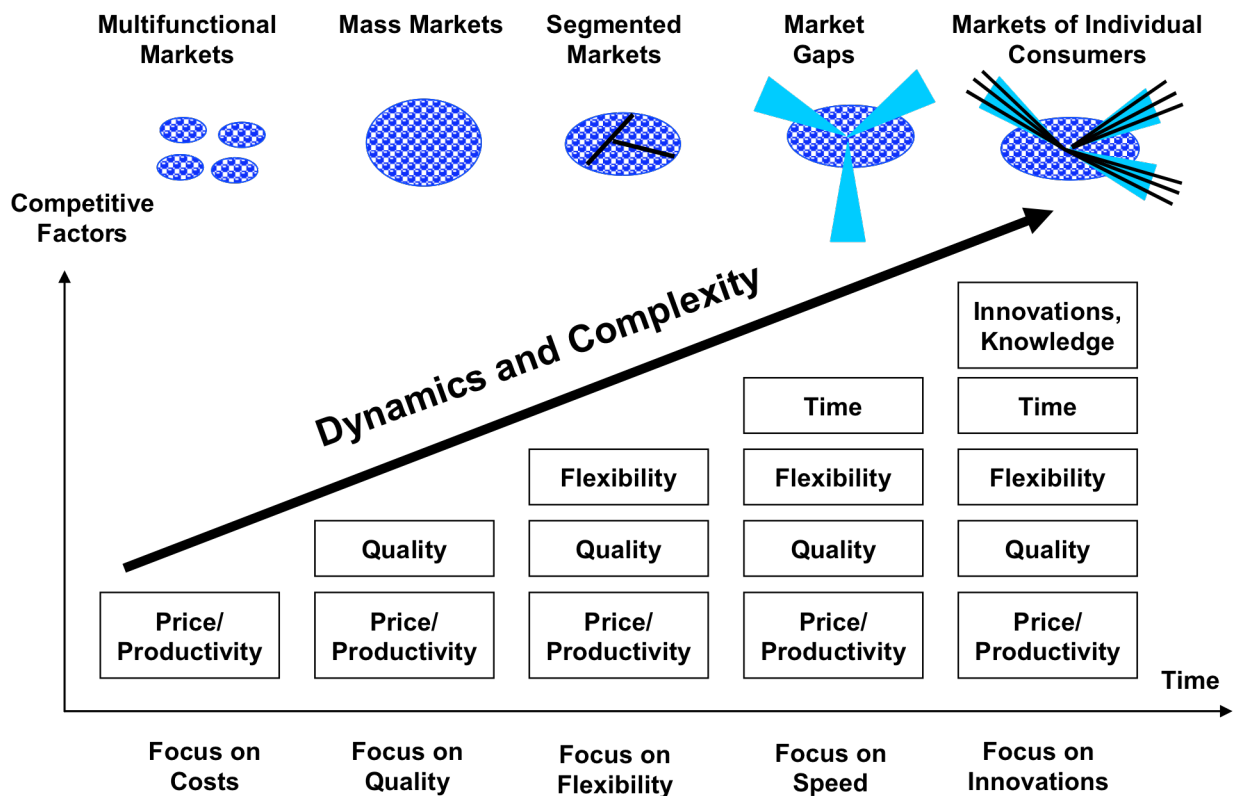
Multifunctional Markets

Mass Markets

Segmented Markets

Market Gaps

Markets of Individual Consumers

Competitive Factors

Dynamics and Complexity

Innovations, Knowledge

Time

Time

Flexibility

Flexibility

Flexibility

Quality

Quality

Quality

Quality

Price/ Productivity

Price/ Productivity

Price/ Productivity

Price/ Productivity

Price/ Productivity

Time

Focus on Costs

Focus on Quality

Focus on Flexibility

Focus on Speed

Focus on Innovations